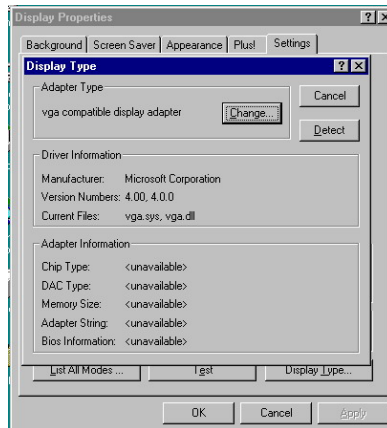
Display Properties

Background | Screen Saver | Appearance | Plus! | Settings

Display Type

Adapter Type

vga compatible display adapter

Change...

Cancel

Detect

Driver Information

Manufacturer: Microsoft Corporation

Version Numbers: 4.00, 4.0.0

Current Files: vga.sys, vga.dll

Adapter Information

Chip Type: <unavailable>

DAC Type: <unavailable>

Memory Size: <unavailable>

Adapter String: <unavailable>

Bios Information: <unavailable>

List All Modes ...

Test

Display Type...

OK

Cancel

Apply